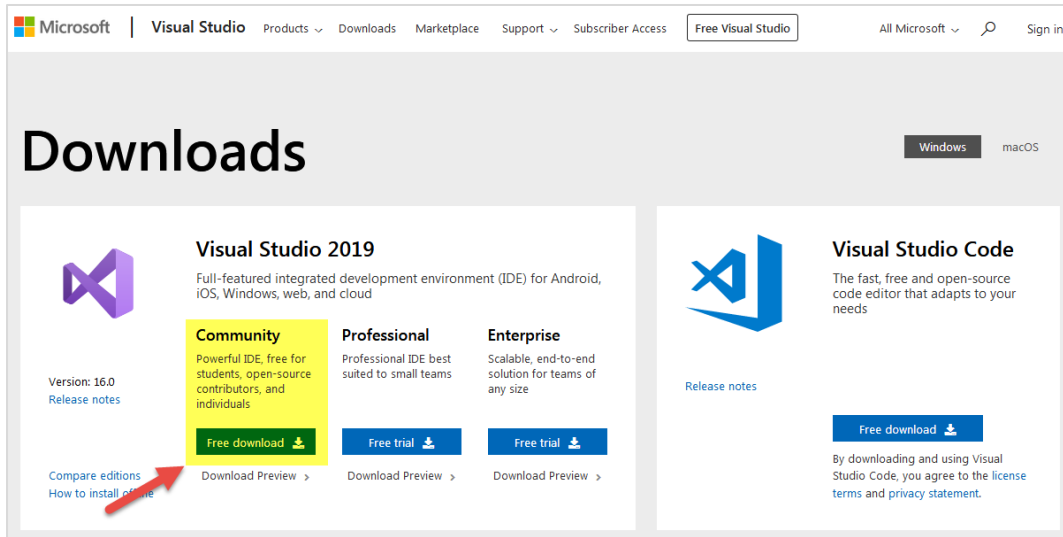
Microsoft | Visual Studio Products Downloads Marketplace Support Subscriber Access Free Visual Studio All Microsoft Sign in

Downloads

Windows macOS

Visual Studio 2019

Full-featured integrated development environment (IDE) for Android, iOS, Windows, web, and cloud

Version: 16.0
Release notes

Community
Powerful IDE, free for students, open-source contributors, and individuals
Free download

Professional
Professional IDE best suited to small teams
Free trial

Enterprise
Scalable, end-to-end solution for teams of any size
Free trial

Compare editions
How to install of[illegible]

Download Preview › Download Preview › Download Preview ›

Visual Studio Code

The fast, free and open-source code editor that adapts to your needs

Release notes

Free download

By downloading and using Visual Studio Code, you agree to the license terms and privacy statement.